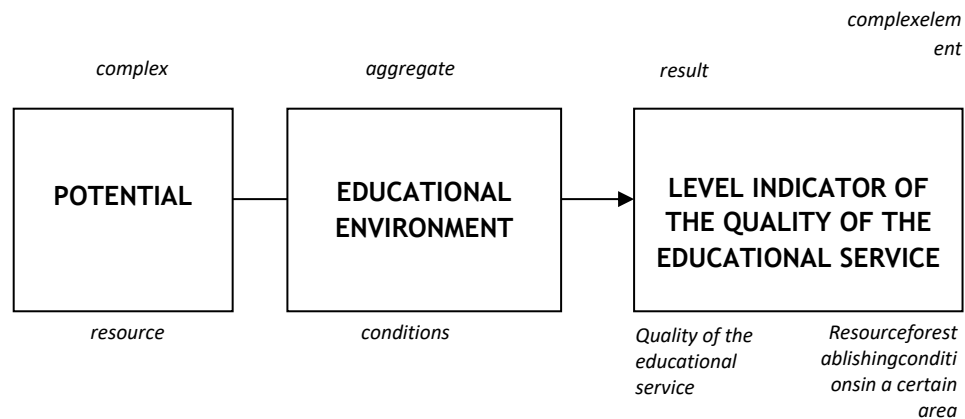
complexelement

complex

aggregate

result

POTENTIAL

EDUCATIONAL ENVIRONMENT

LEVEL INDICATOR OF THE QUALITY OF THE EDUCATIONAL SERVICE

resource

conditions

Quality of the educational service

Resourceforestablishingconditionsin a certain area